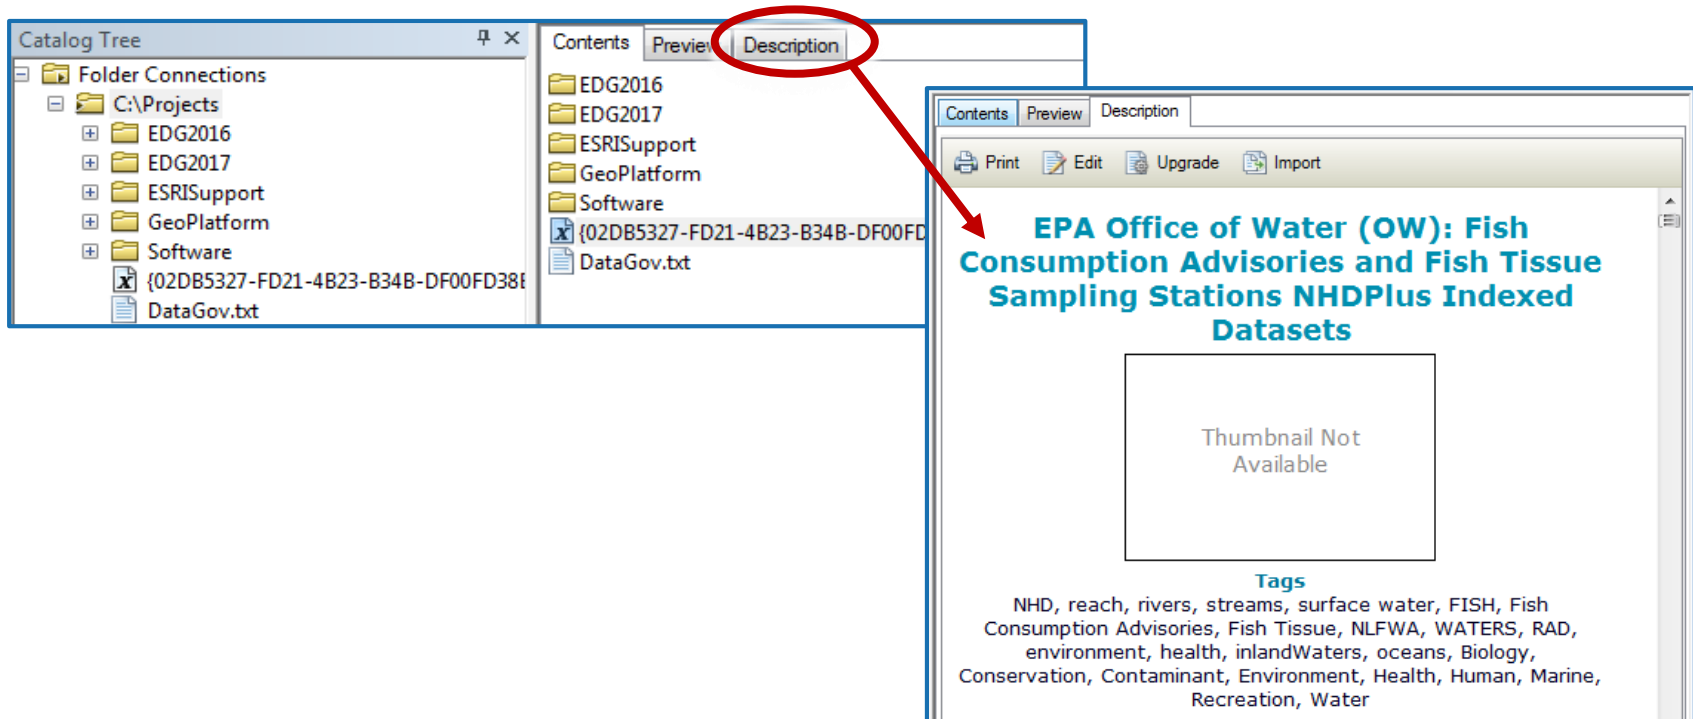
Catalog Tree

Folder Connections
C:\Projects
EDG2016
EDG2017
ESRISupport
GeoPlatform
Software
{02DB5327-FD21-4B23-B34B-DF00FD38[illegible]
DataGov.txt

Contents | Previe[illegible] | Description

EDG2016
EDG2017
ESRISupport
GeoPlatform
Software
{02DB5327-FD21-4B23-B34B-DF00FD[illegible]
DataGov.txt

Contents | Preview | Description

Print Edit Upgrade Import

EPA Office of Water (OW): Fish Consumption Advisories and Fish Tissue Sampling Stations NHDPlus Indexed Datasets

Thumbnail Not Available

Tags
NHD, reach, rivers, streams, surface water, FISH, Fish Consumption Advisories, Fish Tissue, NLFWA, WATERS, RAD, environment, health, inlandWaters, oceans, Biology, Conservation, Contaminant, Environment, Health, Human, Marine, Recreation, Water